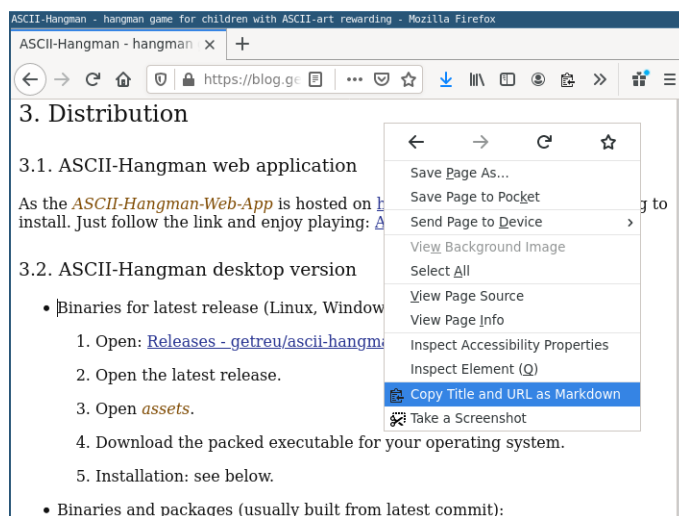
ASCII-Hangman - hangman game for children with ASCII-art rewarding - Mozilla Firefox

ASCII-Hangman - hangman ×

+

https://blog.ge

3. Distribution

3.1. ASCII-Hangman web application

As the *ASCII-Hangman-Web-App* is hosted on h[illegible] g to install. Just follow the link and enjoy playing: A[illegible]

3.2. ASCII-Hangman desktop version

• Binaries for latest release (Linux, Window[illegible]

1. Open: Releases - getreu/ascii-hangma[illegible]

2. Open the latest release.

3. Open *assets*.

4. Download the packed executable for your operating system.

5. Installation: see below.

• Binaries and packages (usually built from latest commit):

Save Page As...
Save Page to Pocket
Send Page to Device
View Background Image
Select All
View Page Source
View Page Info
Inspect Accessibility Properties
Inspect Element (Q)
Copy Title and URL as Markdown
Take a Screenshot